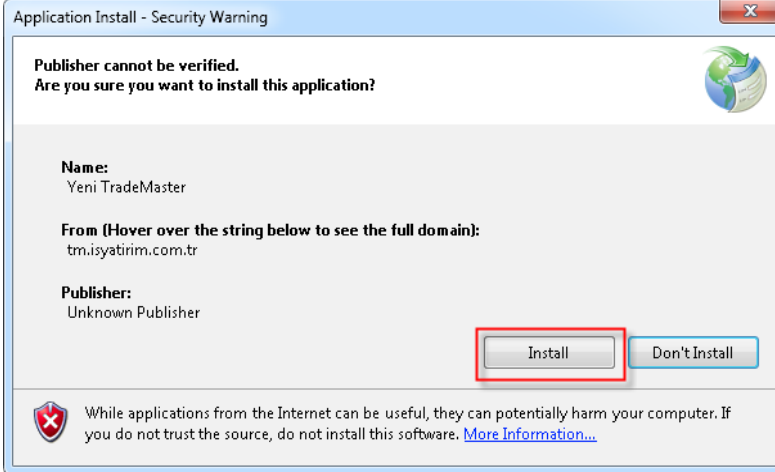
Application Install - Security Warning

Publisher cannot be verified.
Are you sure you want to install this application?

Name:
Yeni TradeMaster

From (Hover over the string below to see the full domain):
tm.isyatirim.com.tr

Publisher:
Unknown Publisher

Install

Don't Install

While applications from the Internet can be useful, they can potentially harm your computer. If you do not trust the source, do not install this software. More Information...